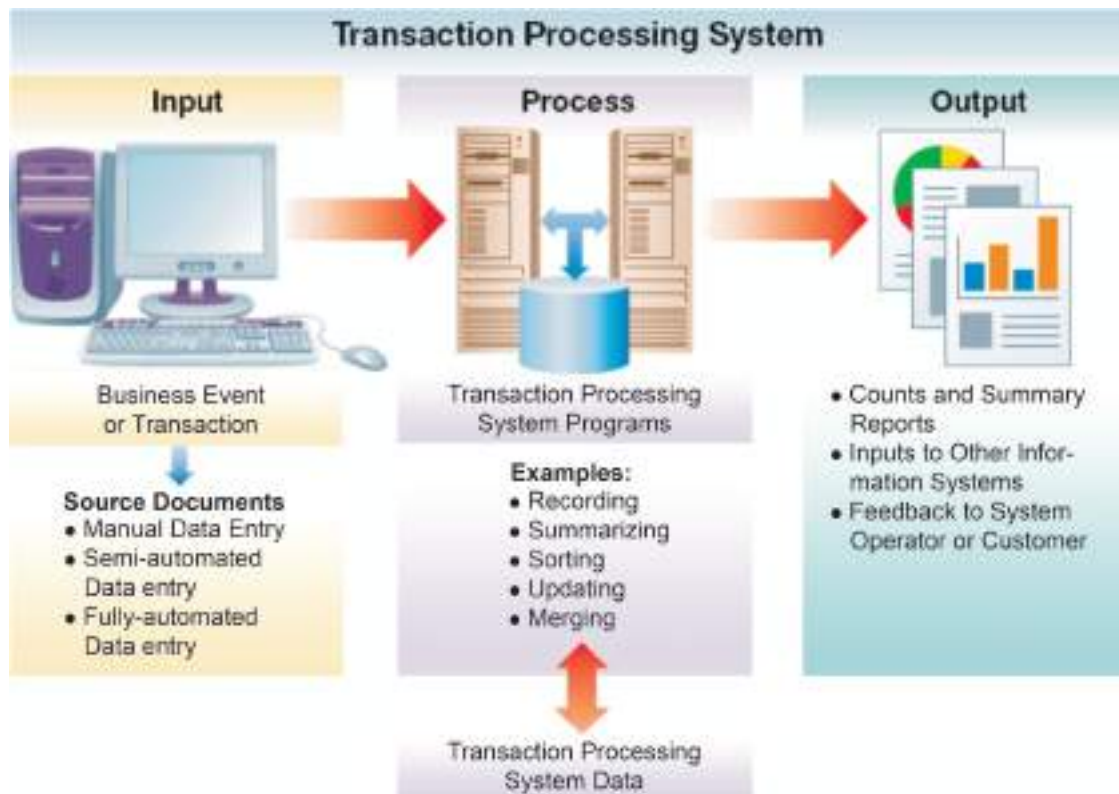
Transaction Processing System

Input

Business Event or Transaction

Source Documents
• Manual Data Entry
• Semi-automated Data entry
• Fully-automated Data entry

Process

Transaction Processing System Programs

Examples:
• Recording
• Summarizing
• Sorting
• Updating
• Merging

Transaction Processing System Data

Output

• Counts and Summary Reports
• Inputs to Other Information Systems
• Feedback to System Operator or Customer